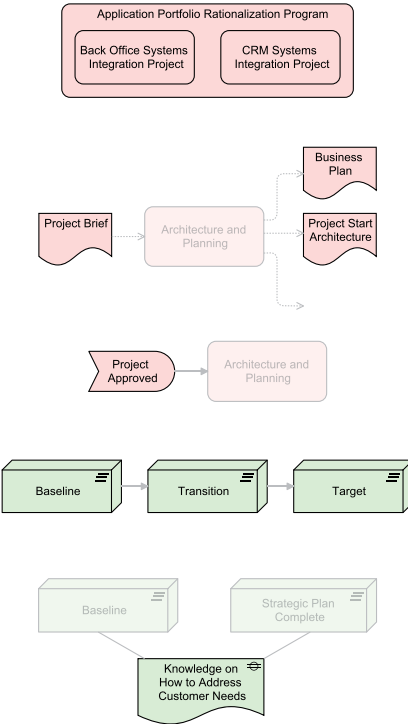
Application Portfolio Rationalization Program

Back Office Systems Integration Project

CRM Systems Integration Project

Business Plan

Project Brief

Architecture and Planning

Project Start Architecture

Project Approved

Architecture and Planning

Baseline

Transition

Target

Baseline

Strategic Plan Complete

Knowledge on How to Address Customer Needs